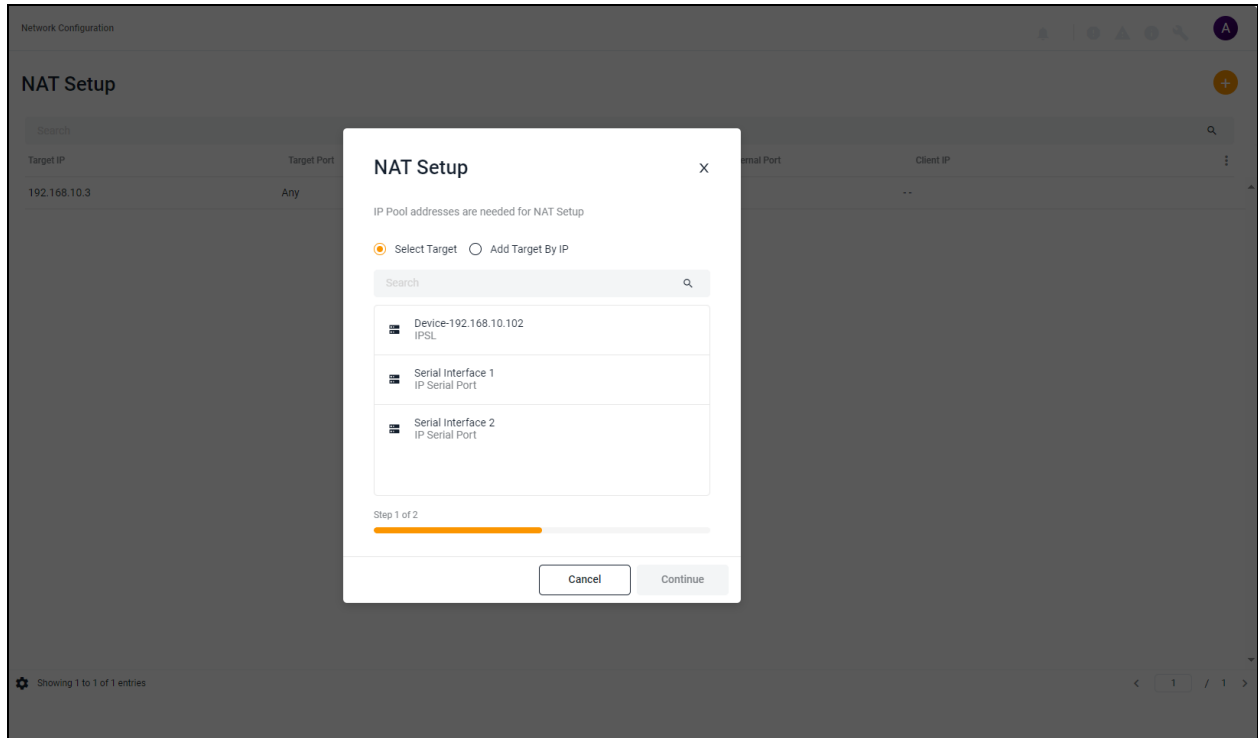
Network Configuration

A

NAT Setup

Search

| Target IP | Target Port | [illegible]ernal Port | Client IP |
|---|---|---|---|
| 192.168.10.3 | Any | | -- |

NAT Setup

×

IP Pool addresses are needed for NAT Setup

Select Target   Add Target By IP

Search

Device-192.168.10.102
IPSL

Serial Interface 1
IP Serial Port

Serial Interface 2
IP Serial Port

Step 1 of 2

Cancel   Continue

Showing 1 to 1 of 1 entries

1 / 1